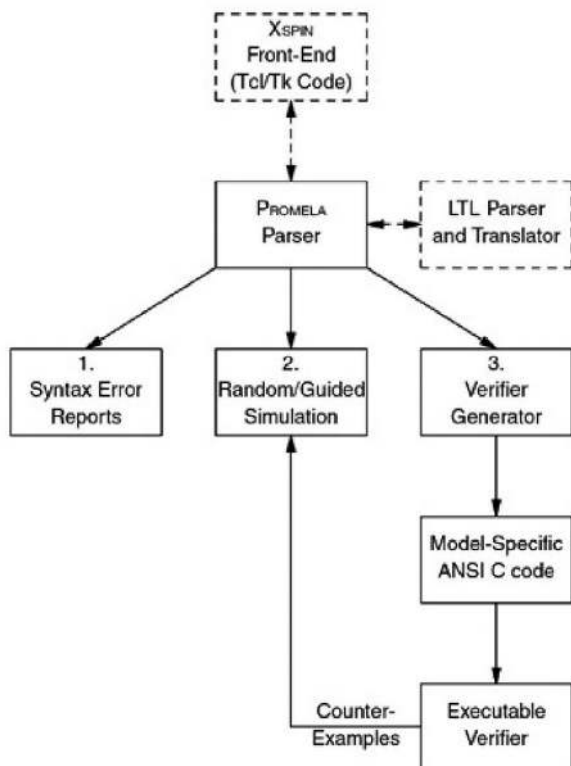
XSPIN
Front-End
(Tcl/Tk Code)

PROMELA
Parser

LTL Parser
and Translator

1.
Syntax Error
Reports

2.
Random/Guided
Simulation

3.
Verifier
Generator

Model-Specific
ANSI C code

Counter-
Examples

Executable
Verifier